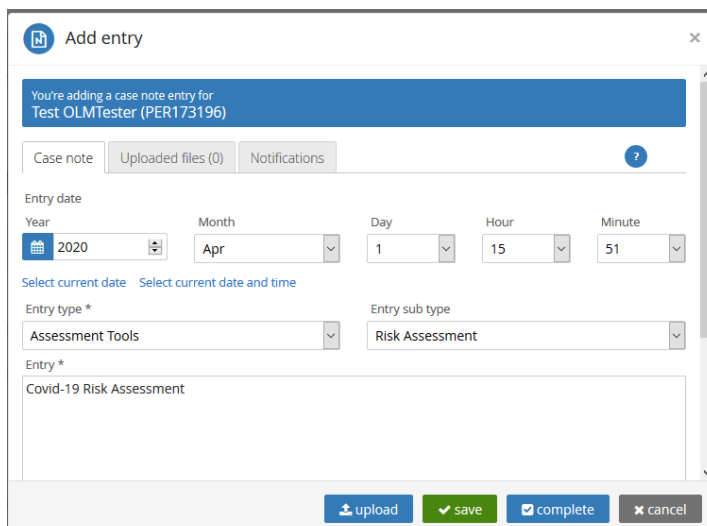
Add entry

×

You're adding a case note entry for
Test OLMTester (PER173196)

Case note | Uploaded files (0) | Notifications

?

Entry date

Year
2020

Month
Apr

Day
1

Hour
15

Minute
51

Select current date   Select current date and time

Entry type *
Assessment Tools

Entry sub type
Risk Assessment

Entry *
Covid-19 Risk Assessment

upload   save   complete   cancel